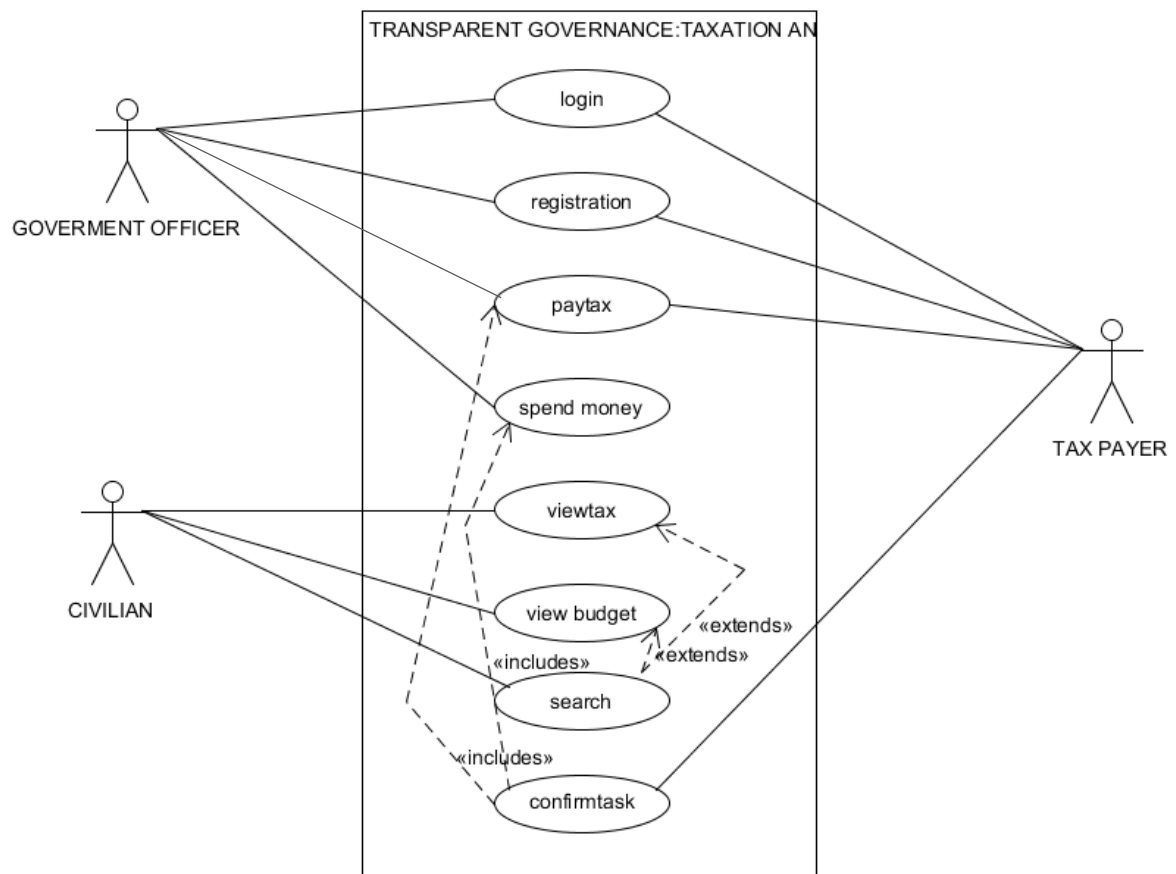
TRANSPARENT GOVERNANCE:TAXATION AN

GOVERMENT OFFICER

login

registration

paytax

spend money

TAX PAYER

CIVILIAN

viewtax

view budget

«extends»

«extends»

«includes»

search

«includes»

confirmtask